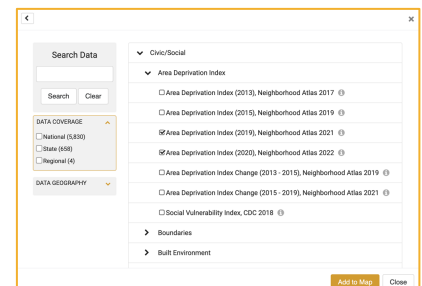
×

Search Data

Search Clear

DATA COVERAGE

☐National (5,830)
☐State (658)
☐Regional (4)

DATA GEOGRAPHY

Civic/Social

Area Deprivation Index

☐ Area Deprivation Index (2013), Neighborhood Atlas 2017

☐ Area Deprivation Index (2015), Neighborhood Atlas 2019

☑ Area Deprivation Index (2019), Neighborhood Atlas 2021

☑ Area Deprivation Index (2020), Neighborhood Atlas 2022

☐ Area Deprivation Index Change (2013 - 2015), Neighborhood Atlas 2019

☐ Area Deprivation Index Change (2015 - 2019), Neighborhood Atlas 2021

☐ Social Vulnerability Index, CDC 2018

Boundaries

Built Environment

Add to Map Close